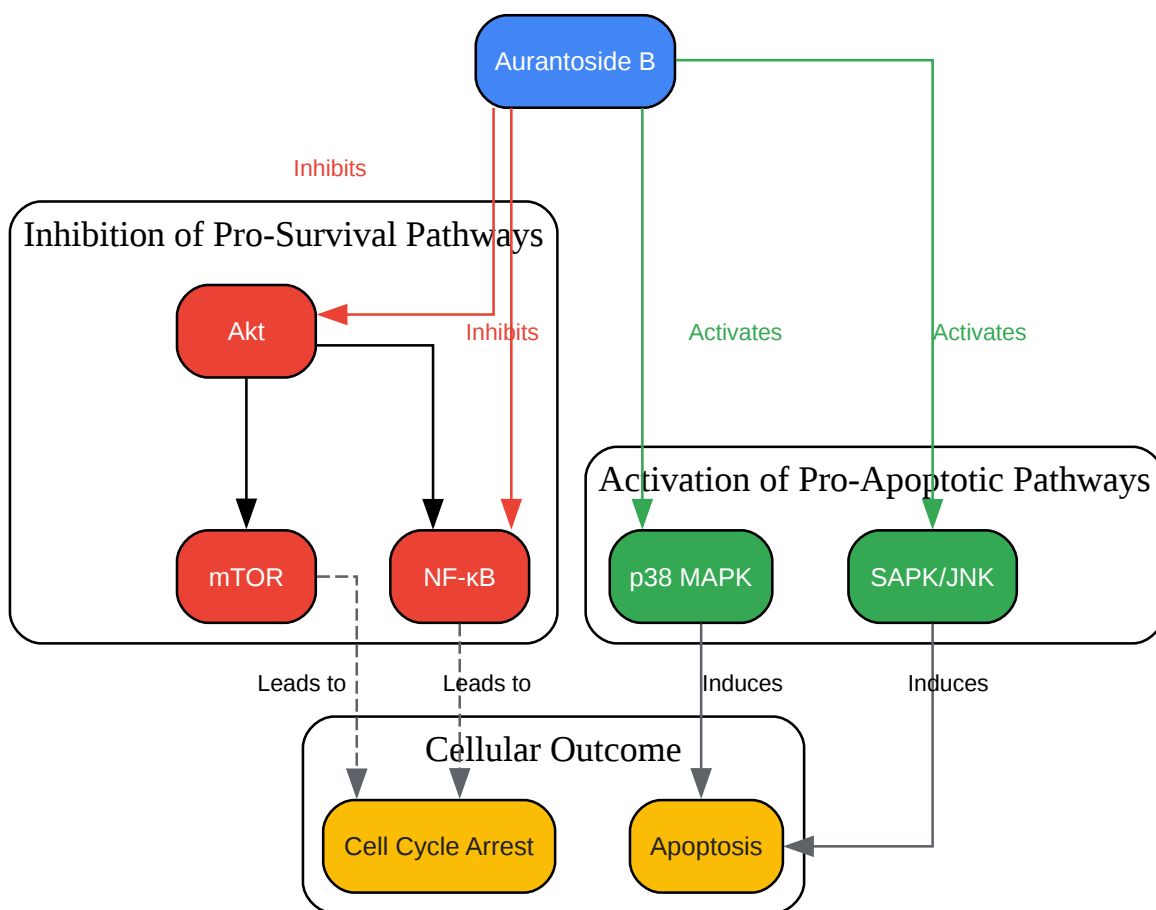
Aurantoside B

Inhibits

Inhibition of Pro-Survival Pathways

Akt

Inhibits

Activates

Activates

Activation of Pro-Apoptotic Pathways

mTOR

NF-κB

p38 MAPK

SAPK/JNK

Leads to

Leads to

Induces

Induces

Cellular Outcome

Cell Cycle Arrest

Apoptosis